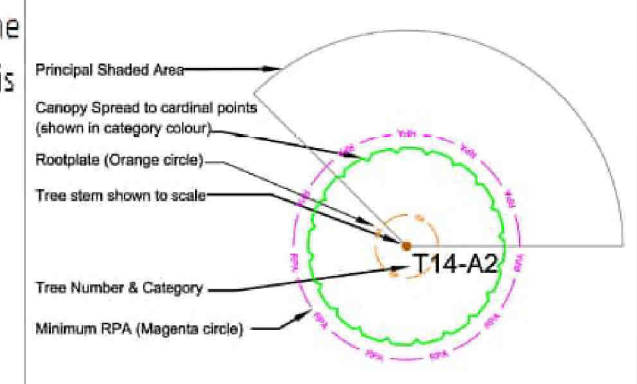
ne
is

Principal Shaded Area

Canopy Spread to cardinal points (shown in category colour)

Rootplate (Orange circle)

Tree stem shown to scale

Tree Number & Category

Minimum RPA (Magenta circle)

T14-A2

RPA RPA RPA RPA RPA RPA RPA RPA